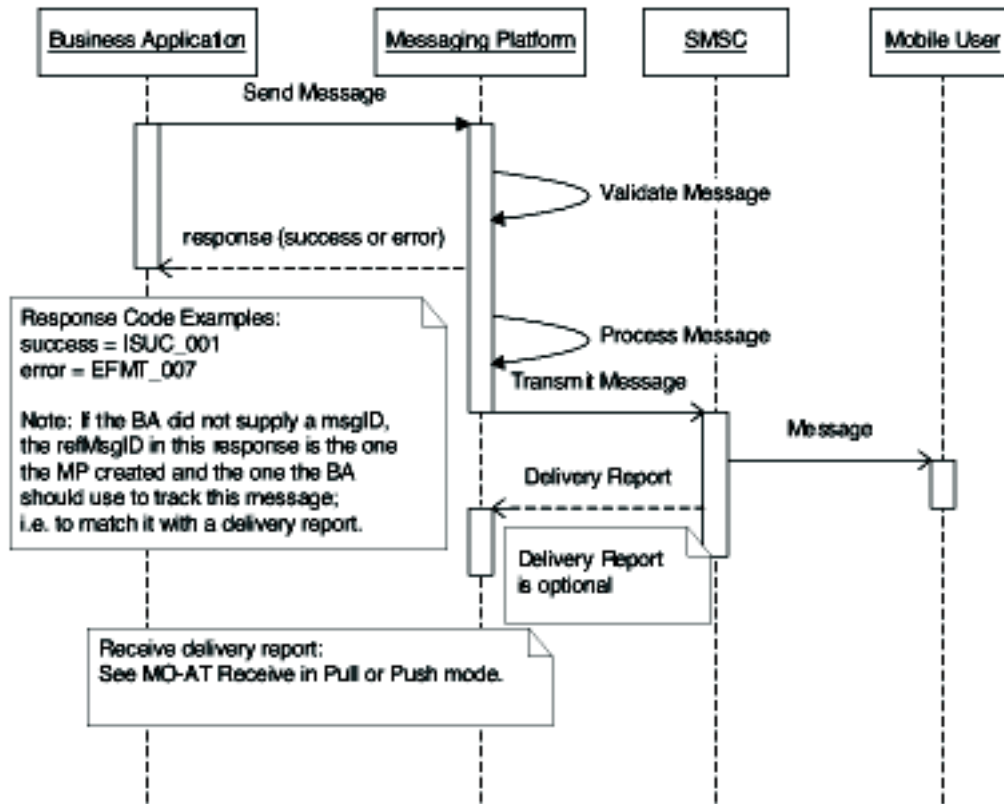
Business Application

Messaging Platform

SMSC

Mobile User

Send Message

Validate Message

response (success or error)

Response Code Examples:
success = ISUC_001
error = EFMT_007

Note: If the BA did not supply a msgID, the refMsgID in this response is the one the MP created and the one the BA should use to track this message; i.e. to match it with a delivery report.

Process Message

Transmit Message

Message

Delivery Report

Delivery Report is optional

Receive delivery report:
See MO-AT Receive in Pull or Push mode.